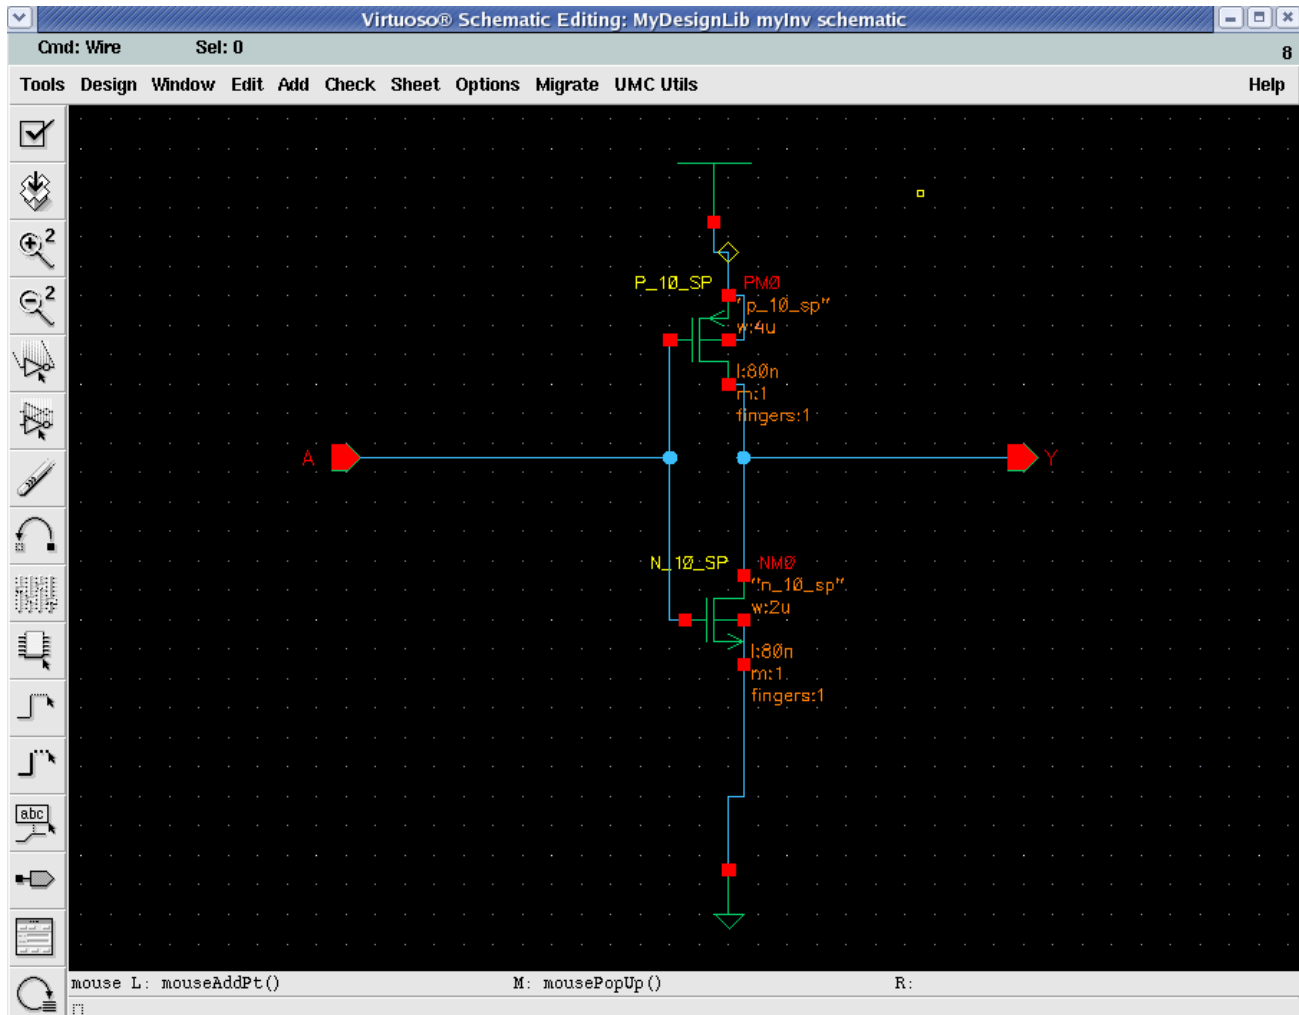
Virtuoso® Schematic Editing: MyDesignLib myInv schematic

Cmd: Wire Sel: 0 8

Tools Design Window Edit Add Check Sheet Options Migrate UMC Utils Help

abc

P_10_SP PM0
"p_10_sp"
w:4u
l:80n
m:1
fingers:1

A

Y

N_10_SP NM0
"n_10_sp"
w:2u
l:80n
m:1
fingers:1

mouse L: mouseAddPt() M: mousePopUp() R: